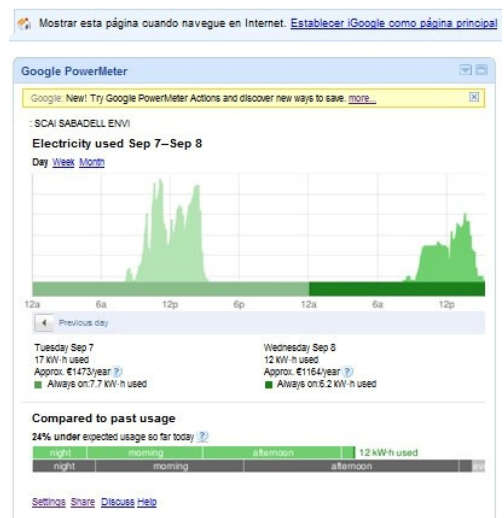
Mostrar esta página cuando navegue en Internet. Establecer iGoogle como página principal

Google PowerMeter

Google: New! Try Google PowerMeter Actions and discover new ways to save. more...

: SCAI SABADELL ENVI

Electricity used Sep 7–Sep 8

Day Week Month

12a 6a 12p 6p 12a 6a 12p

Previous day

Tuesday Sep 7
17 kW·h used
Approx. €1473/year ?
Always on:7.7 kW·h used

Wednesday Sep 8
12 kW·h used
Approx. €1164/year ?
Always on:6.2 kW·h used

Compared to past usage

24% under expected usage so far today ?

night morning afternoon 12 kW·h used

night morning afternoon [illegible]

Settings Share Discuss Help